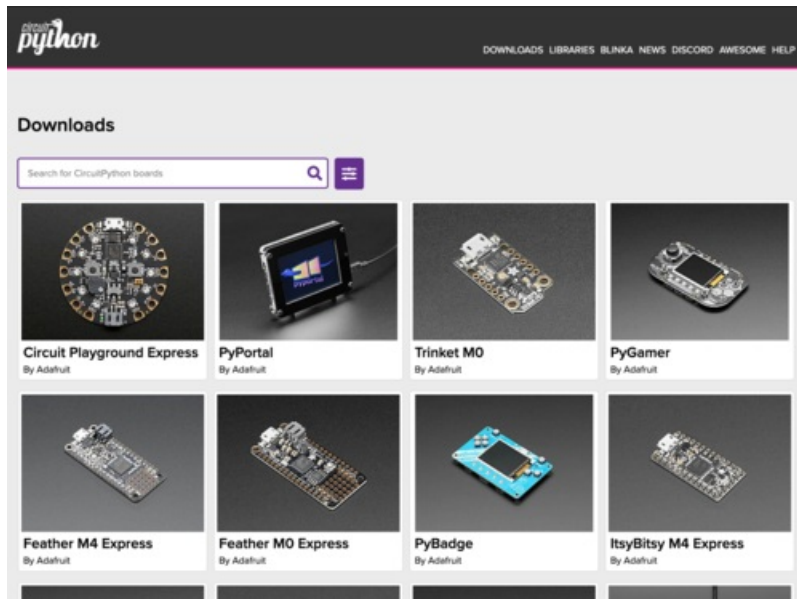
circuit python

DOWNLOADS LIBRARIES BLINKA NEWS DISCORD AWESOME HELP

Downloads

Search for CircuitPython boards

Circuit Playground Express
By Adafruit

PyPortal
By Adafruit

Trinket M0
By Adafruit

PyGamer
By Adafruit

Feather M4 Express
By Adafruit

Feather M0 Express
By Adafruit

PyBadge
By Adafruit

ItsyBitsy M4 Express
By Adafruit